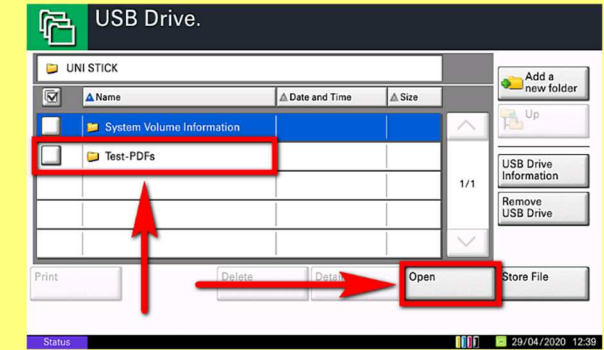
USB Drive.

UNI STICK

| | Name | Date and Time | Size |
|---|---|---|---|
| | System Volume Information | | |
| | Test-PDFs | | |

1/1

Add a new folder

Up

USB Drive Information

Remove USB Drive

Print

Delete

Detail

Open

Store File

Status

29/04/2020 12:39